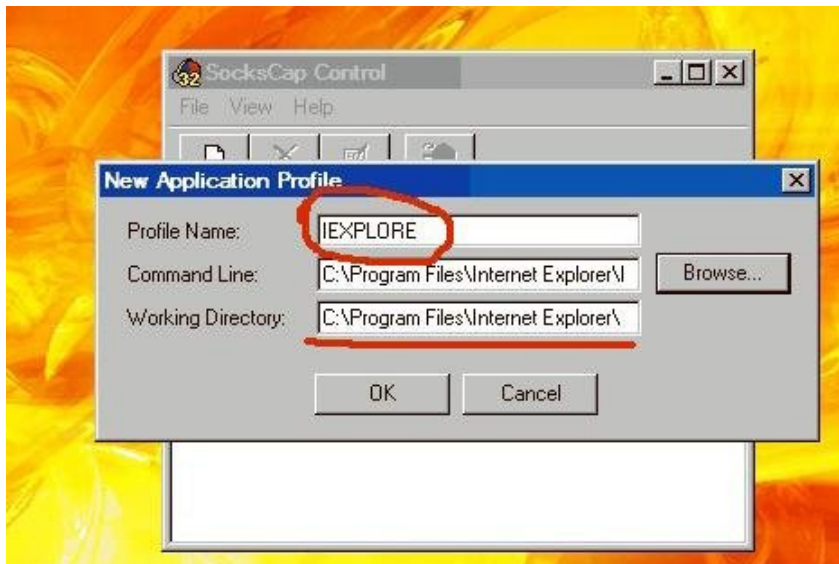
SocksCap Control

File View Help

New Application Profile

Profile Name: IEXPLORE

Command Line: C:\Program Files\Internet Explorer\I

Browse...

Working Directory: C:\Program Files\Internet Explorer\

OK

Cancel